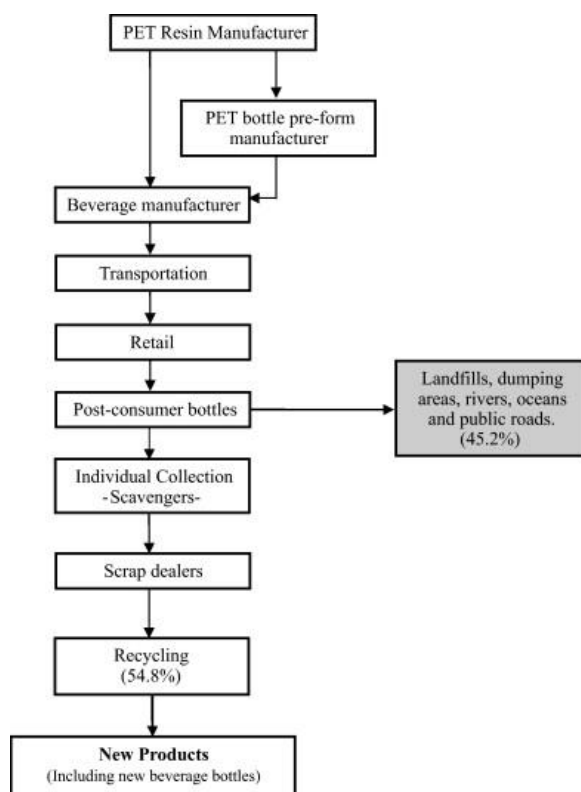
PET Resin Manufacturer

PET bottle pre-form manufacturer

Beverage manufacturer

Transportation

Retail

Post-consumer bottles

Landfills, dumping areas, rivers, oceans and public roads. (45.2%)

Individual Collection -Scavengers-

Scrap dealers

Recycling (54.8%)

**New Products**
(Including new beverage bottles)